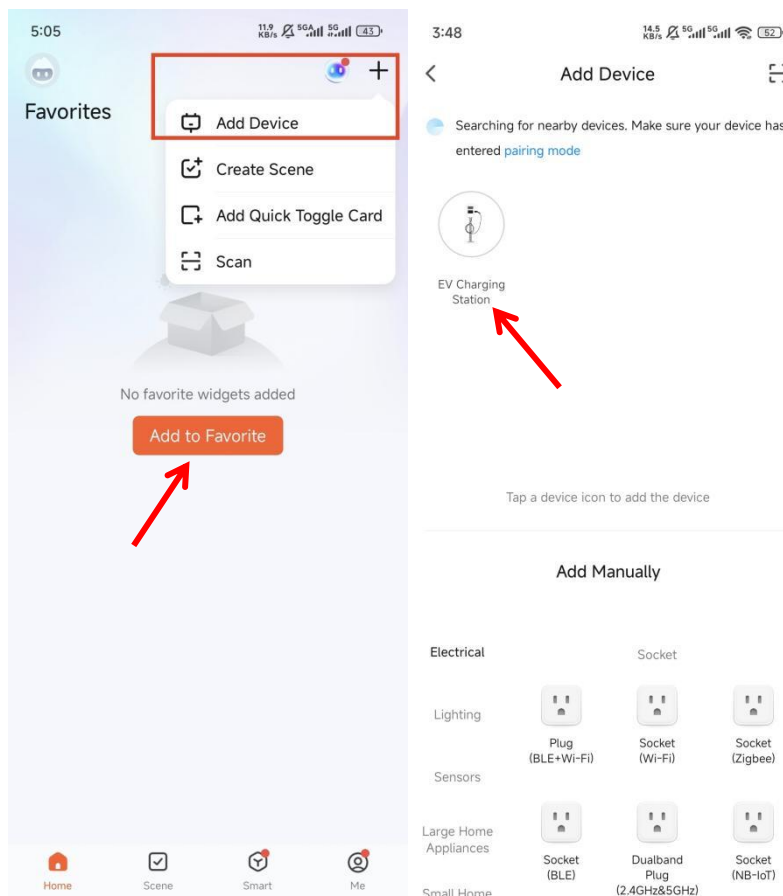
5:05

11.9 KB/s 5G 5G 43

Favorites

+

Add Device

Create Scene

Add Quick Toggle Card

Scan

No favorite widgets added

Add to Favorite

Home

Scene

Smart

Me

3:48

14.5 KB/s 5G 5G 52

Add Device

Searching for nearby devices. Make sure your device has entered pairing mode

EV Charging Station

Tap a device icon to add the device

Add Manually

Electrical

Socket

Lighting

Plug (BLE+Wi-Fi)

Socket (Wi-Fi)

Socket (Zigbee)

Sensors

Large Home Appliances

Socket (BLE)

Dualband Plug (2.4GHz&5GHz)

Socket (NB-IoT)

Small Home